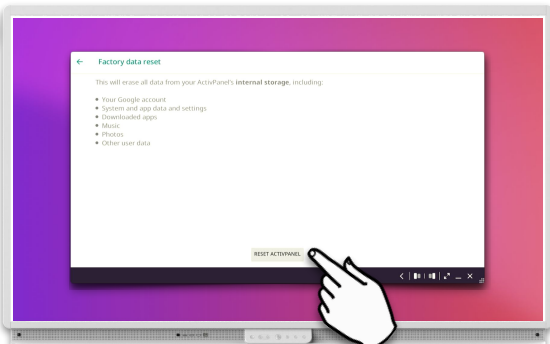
← Factory data reset

This will erase all data from your ActivPanel's **internal storage**, including:

• Your Google account
• System and app data and settings
• Downloaded apps
• Music
• Photos
• Other user data

RESET ACTIVPANEL